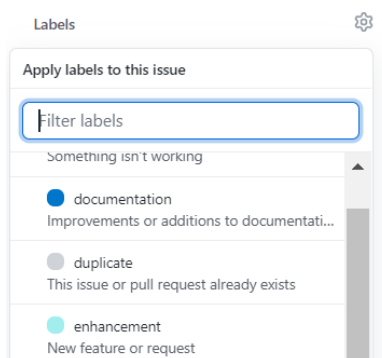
Labels

Apply labels to this issue

Filter labels

Something isn't working

documentation
Improvements or additions to documentati...

duplicate
This issue or pull request already exists

enhancement
New feature or request